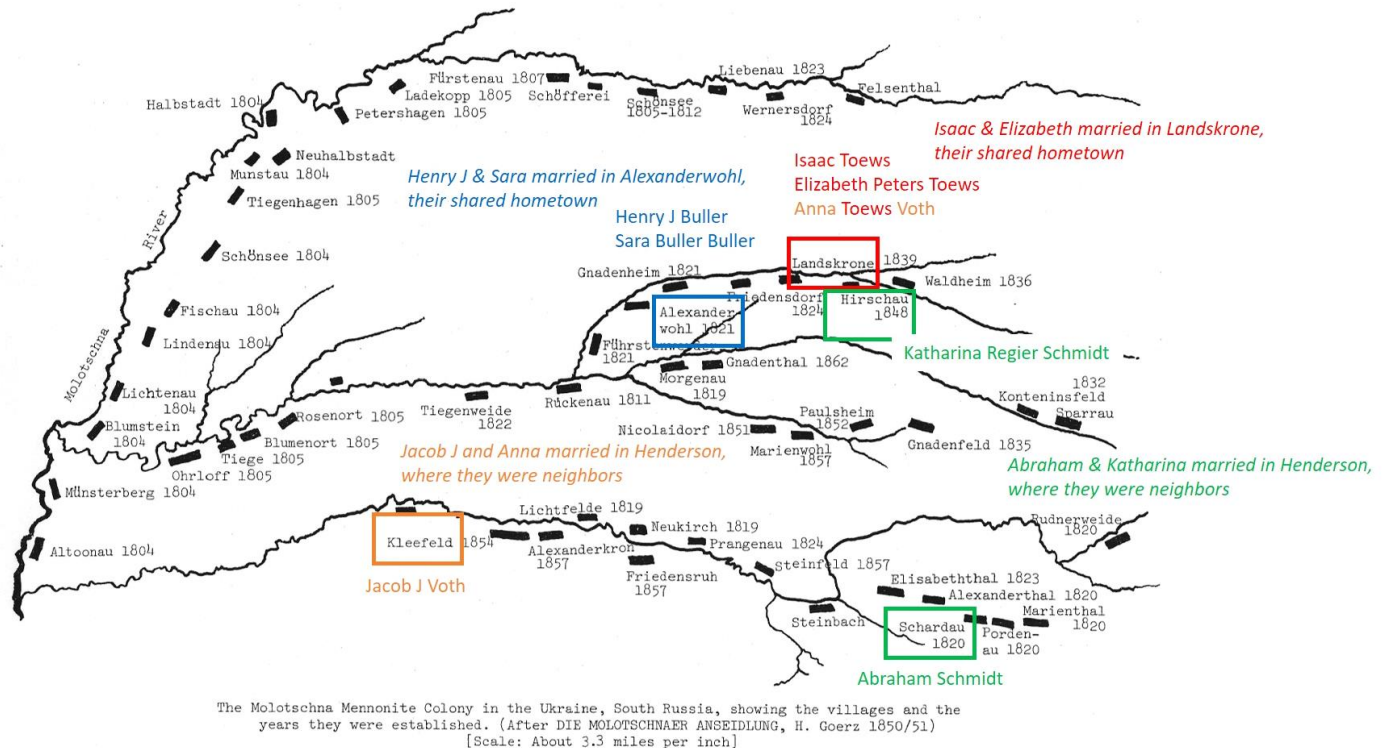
Halbstadt 1804
Petershagen 1805
Ladekopp 1805
Fürstenau 1807
Schöfferei
Schönsee 1805-1812
Liebenau 1823
Wernersdorf 1824
Felsenthal

Isaac & Elizabeth married in Landskrone, their shared hometown

Neuhalbstadt
Munstau 1804
Tiegenhagen 1805

Henry J & Sara married in Alexanderwohl, their shared hometown

Isaac Toews
Elizabeth Peters Toews
Anna Toews Voth

Henry J Buller
Sara Buller Buller

Schönsee 1804
Gnadenheim 1821
Landskrone 1839
Waldheim 1836
Friedensdorf 1824
Alexanderwohl 1821
Hirschau 1848
Fischau 1804
Lindenau 1804
Fürstenwerder 1821
Katharina Regier Schmidt
Gnadenthal 1862
Morgenau 1819
Molotschna River
Lichtenau 1804
Rückenau 1811
Tiegenweide 1822
Rosenort 1805
Blumstein 1804
Blumenort 1805
Tiege 1805
Ohrloff 1805
Nicolaidorf 1851
Paulsheim 1852
Marienwohl 1857
Gnadenfeld 1835
Konteninsfeld 1832
Sparrau

Jacob J and Anna married in Henderson, where they were neighbors

Abraham & Katharina married in Henderson, where they were neighbors

Münsterberg 1804
Altoonau 1804
Kleefeld 1854
Lichtfelde 1819
Neukirch 1819
Alexanderkron 1857
Prangenau 1824
Friedensruh 1857
Steinfeld 1857
Rudnerweide 1820
Elisabeththal 1823
Alexanderthal 1820
Marienthal 1820
Steinbach
Schardau 1820
Pordenau 1820
Jacob J Voth
Abraham Schmidt

The Molotschna Mennonite Colony in the Ukraine, South Russia, showing the villages and the years they were established. (After DIE MOLOTSCHNAER ANSEIDLUNG, H. Goerz 1850/51)
[Scale: About 3.3 miles per inch]